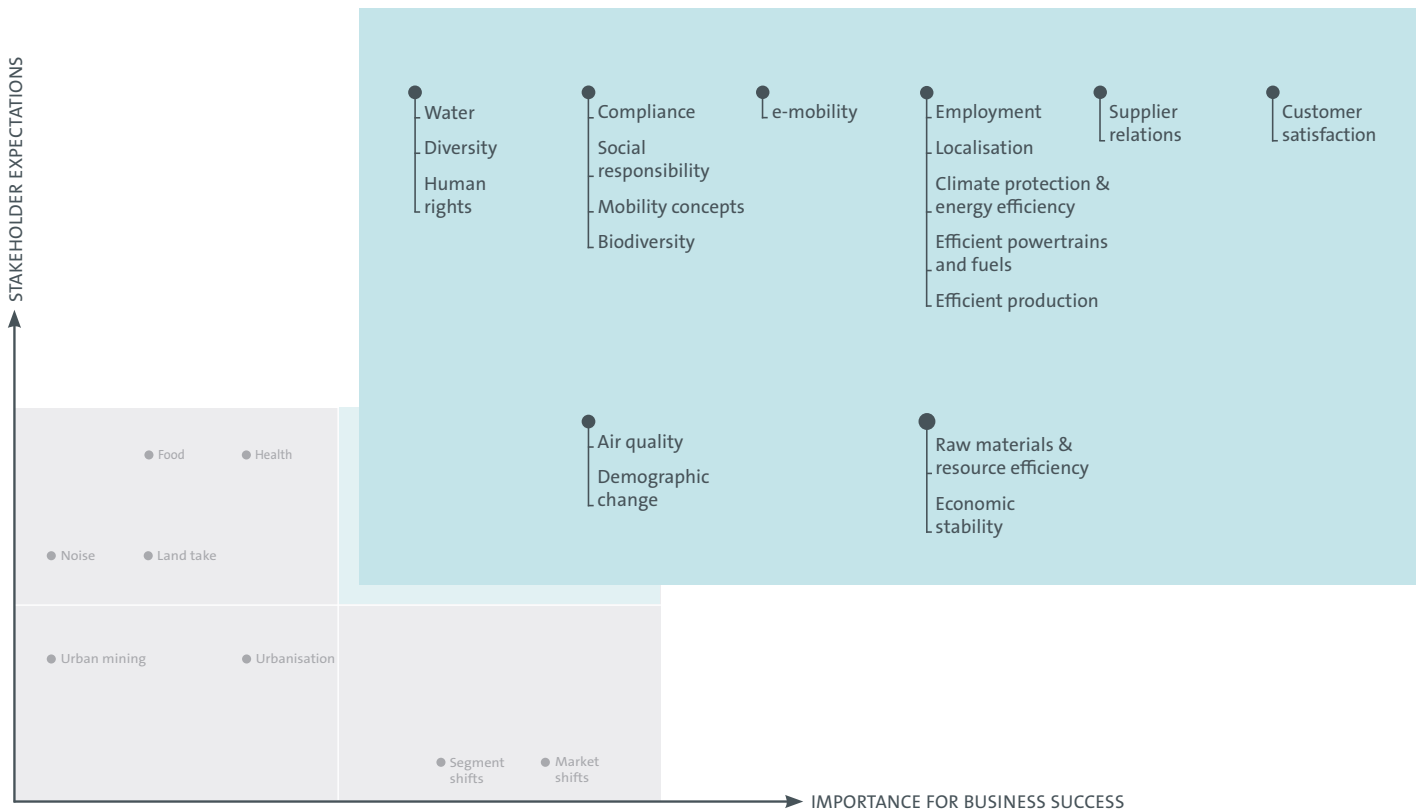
STAKEHOLDER EXPECTATIONS

Water
Diversity
Human rights

Compliance
Social responsibility
Mobility concepts
Biodiversity

e-mobility

Employment
Localisation
Climate protection & energy efficiency
Efficient powertrains and fuels
Efficient production

Supplier relations

Customer satisfaction

Air quality
Demographic change

Raw materials & resource efficiency
Economic stability

Food
Health
Noise
Land take
Urban mining
Urbanisation
Segment shifts
Market shifts

IMPORTANCE FOR BUSINESS SUCCESS